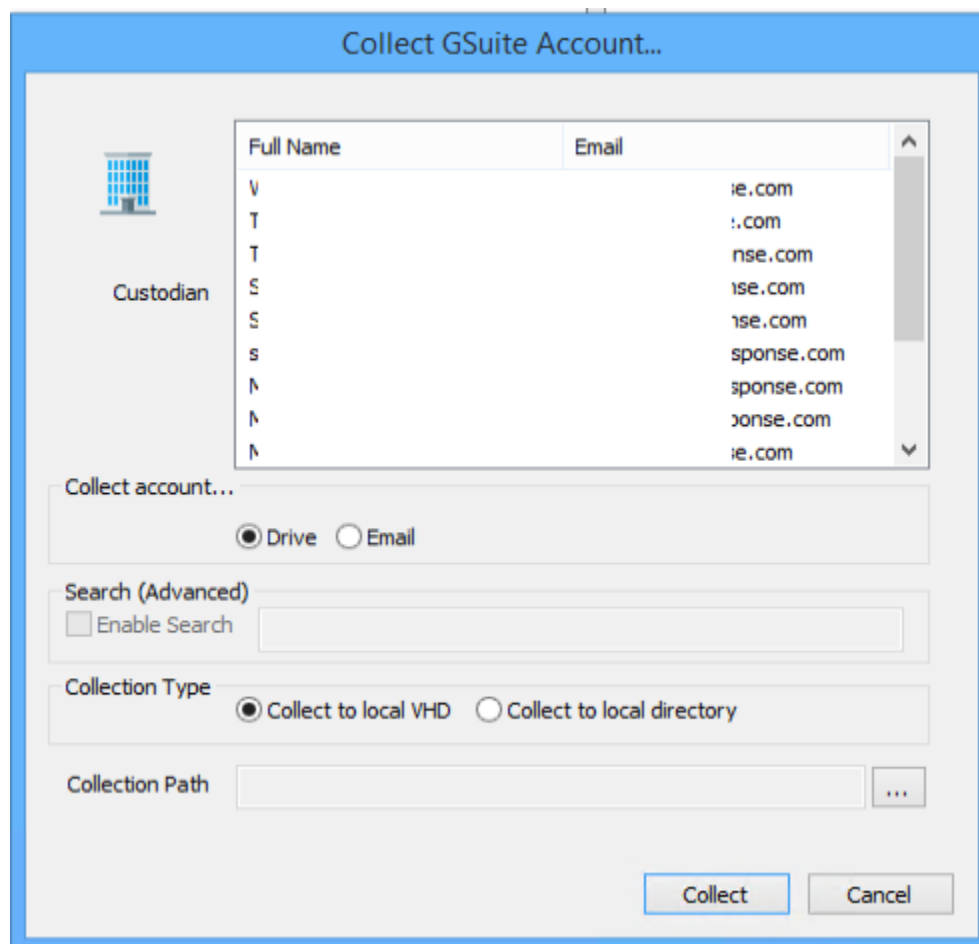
Collect GSuite Account...

Custodian

| Full Name | Email |
|---|---|
| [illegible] | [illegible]se.com |
| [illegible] | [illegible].com |
| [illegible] | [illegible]nse.com |
| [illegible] | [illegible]nse.com |
| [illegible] | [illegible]nse.com |
| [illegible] | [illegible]sponse.com |
| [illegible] | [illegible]sponse.com |
| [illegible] | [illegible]ponse.com |
| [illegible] | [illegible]se.com |

Collect account...
Drive Email

Search (Advanced)
Enable Search

Collection Type
Collect to local VHD Collect to local directory

Collection Path ...

Collect Cancel